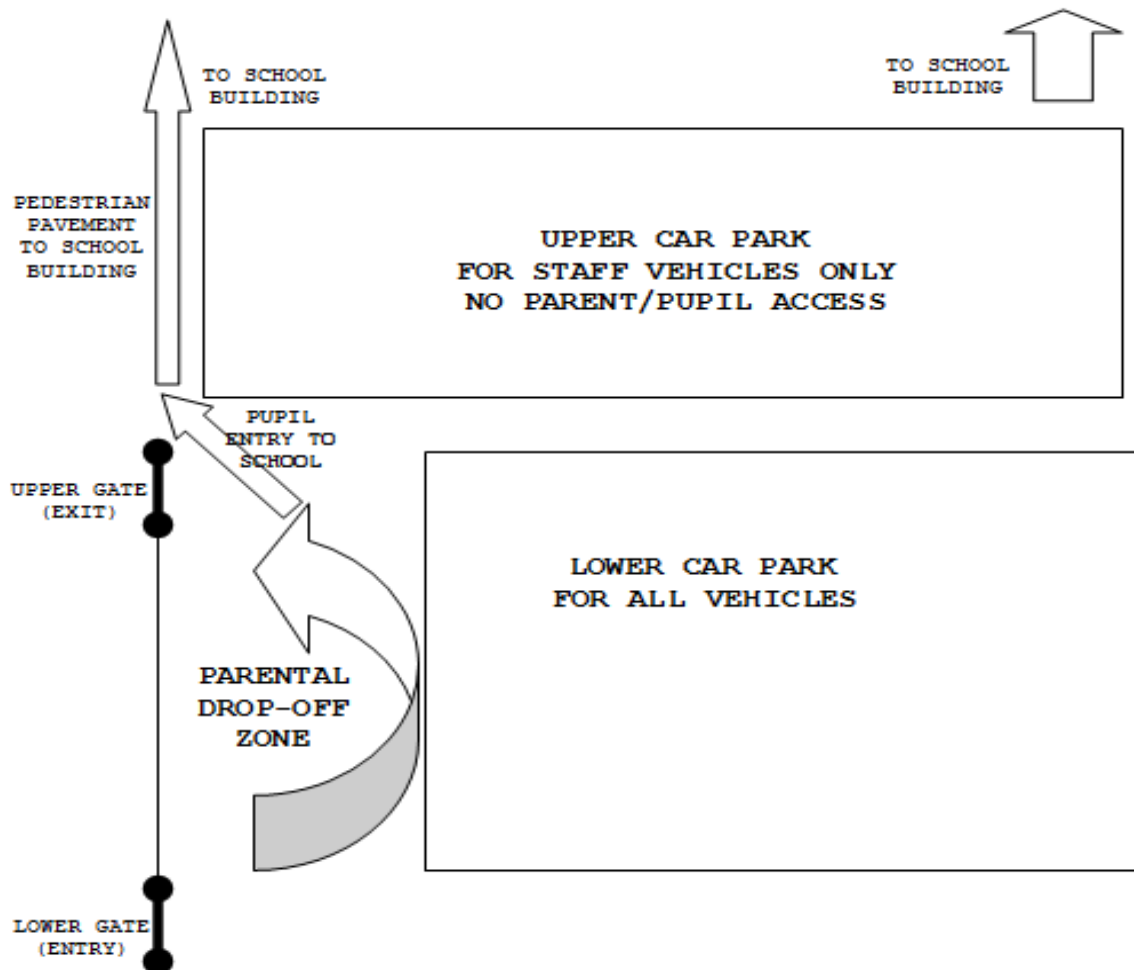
TO SCHOOL BUILDING

TO SCHOOL BUILDING

PEDESTRIAN PAVEMENT TO SCHOOL BUILDING

UPPER CAR PARK
FOR STAFF VEHICLES ONLY
NO PARENT/PUPIL ACCESS

PUPIL ENTRY TO SCHOOL

UPPER GATE (EXIT)

LOWER CAR PARK
FOR ALL VEHICLES

PARENTAL DROP-OFF ZONE

LOWER GATE (ENTRY)